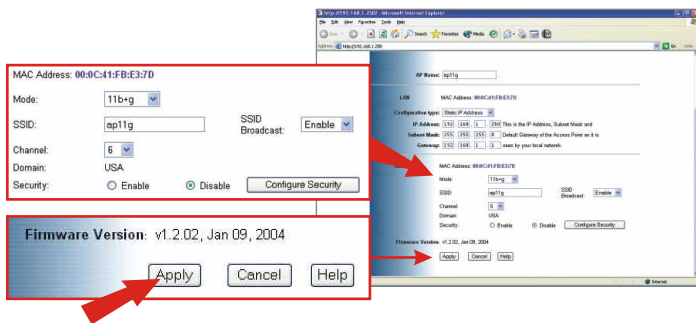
MAC Address: 00:0C:41:FB:E3:7D

Mode: 11b+g

SSID: ap11g

SSID Broadcast: Enable

Channel: 6

Domain: USA

Security: Enable Disable Configure Security

Firmware Version: v1.2.02, Jan 09, 2004

Apply Cancel Help

http://192.168.1.250/ - Microsoft Internet Explorer

File Edit View Favorites Tools Help

Back Search Favorites Media

Address http://192.168.1.250/ Go Links

AP Name: ap11g

LAN MAC Address: 00:0C:41:FB:E3:7D

Configuration type: Static IP Address

IP Address: 192 . 168 . 1 . 250 This is the IP Address, Subnet Mask and

Subnet Mask: 255 . 255 . 255 . 0 Default Gateway of the Access Point as it is

Gateway: 192 . 168 . 1 . 1 seen by your local network.

MAC Address: 00:0C:41:FB:E3:7D

Mode: 11b+g

SSID: ap11g SSID Broadcast: Enable

Channel: 6

Domain: USA

Security: Enable Disable Configure Security

Firmware Version: v1.2.02, Jan 09, 2004

Apply Cancel Help

Internet